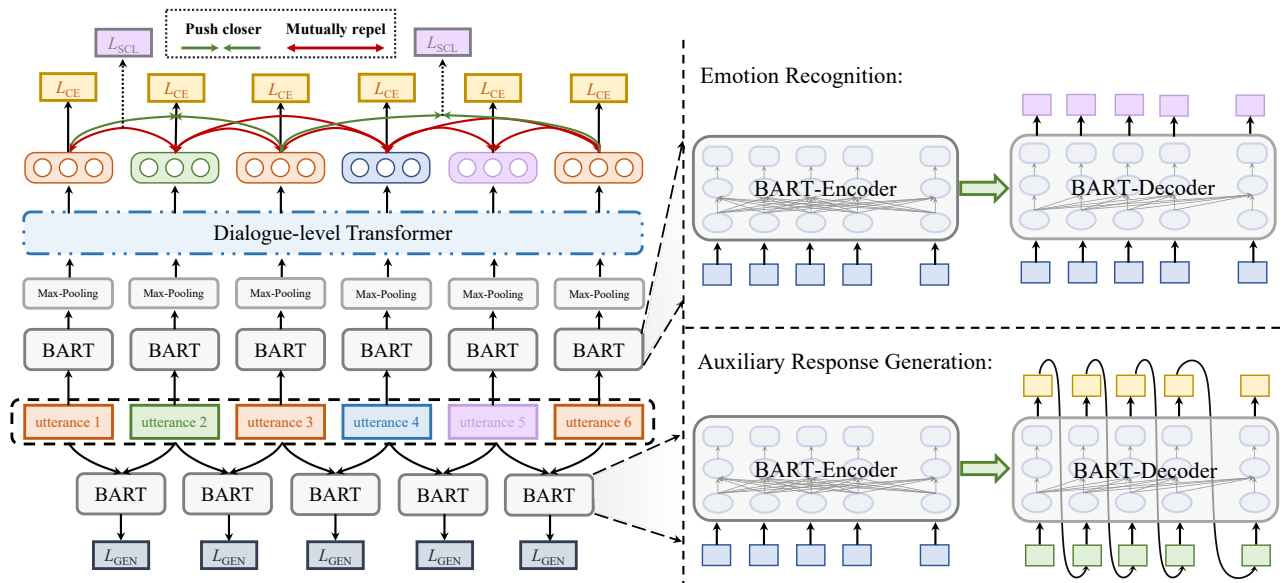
Push closer
Mutually repel

$L_{SCL}$ $L_{SCL}$

$L_{CE}$ $L_{CE}$ $L_{CE}$ $L_{CE}$ $L_{CE}$ $L_{CE}$

Dialogue-level Transformer

Max-Pooling Max-Pooling Max-Pooling Max-Pooling Max-Pooling Max-Pooling

BART BART BART BART BART BART

utterance 1 utterance 2 utterance 3 utterance 4 utterance 5 utterance 6

BART BART BART BART BART

$L_{GEN}$ $L_{GEN}$ $L_{GEN}$ $L_{GEN}$ $L_{GEN}$

Emotion Recognition:

BART-Encoder
BART-Decoder

Auxiliary Response Generation:

BART-Encoder
BART-Decoder